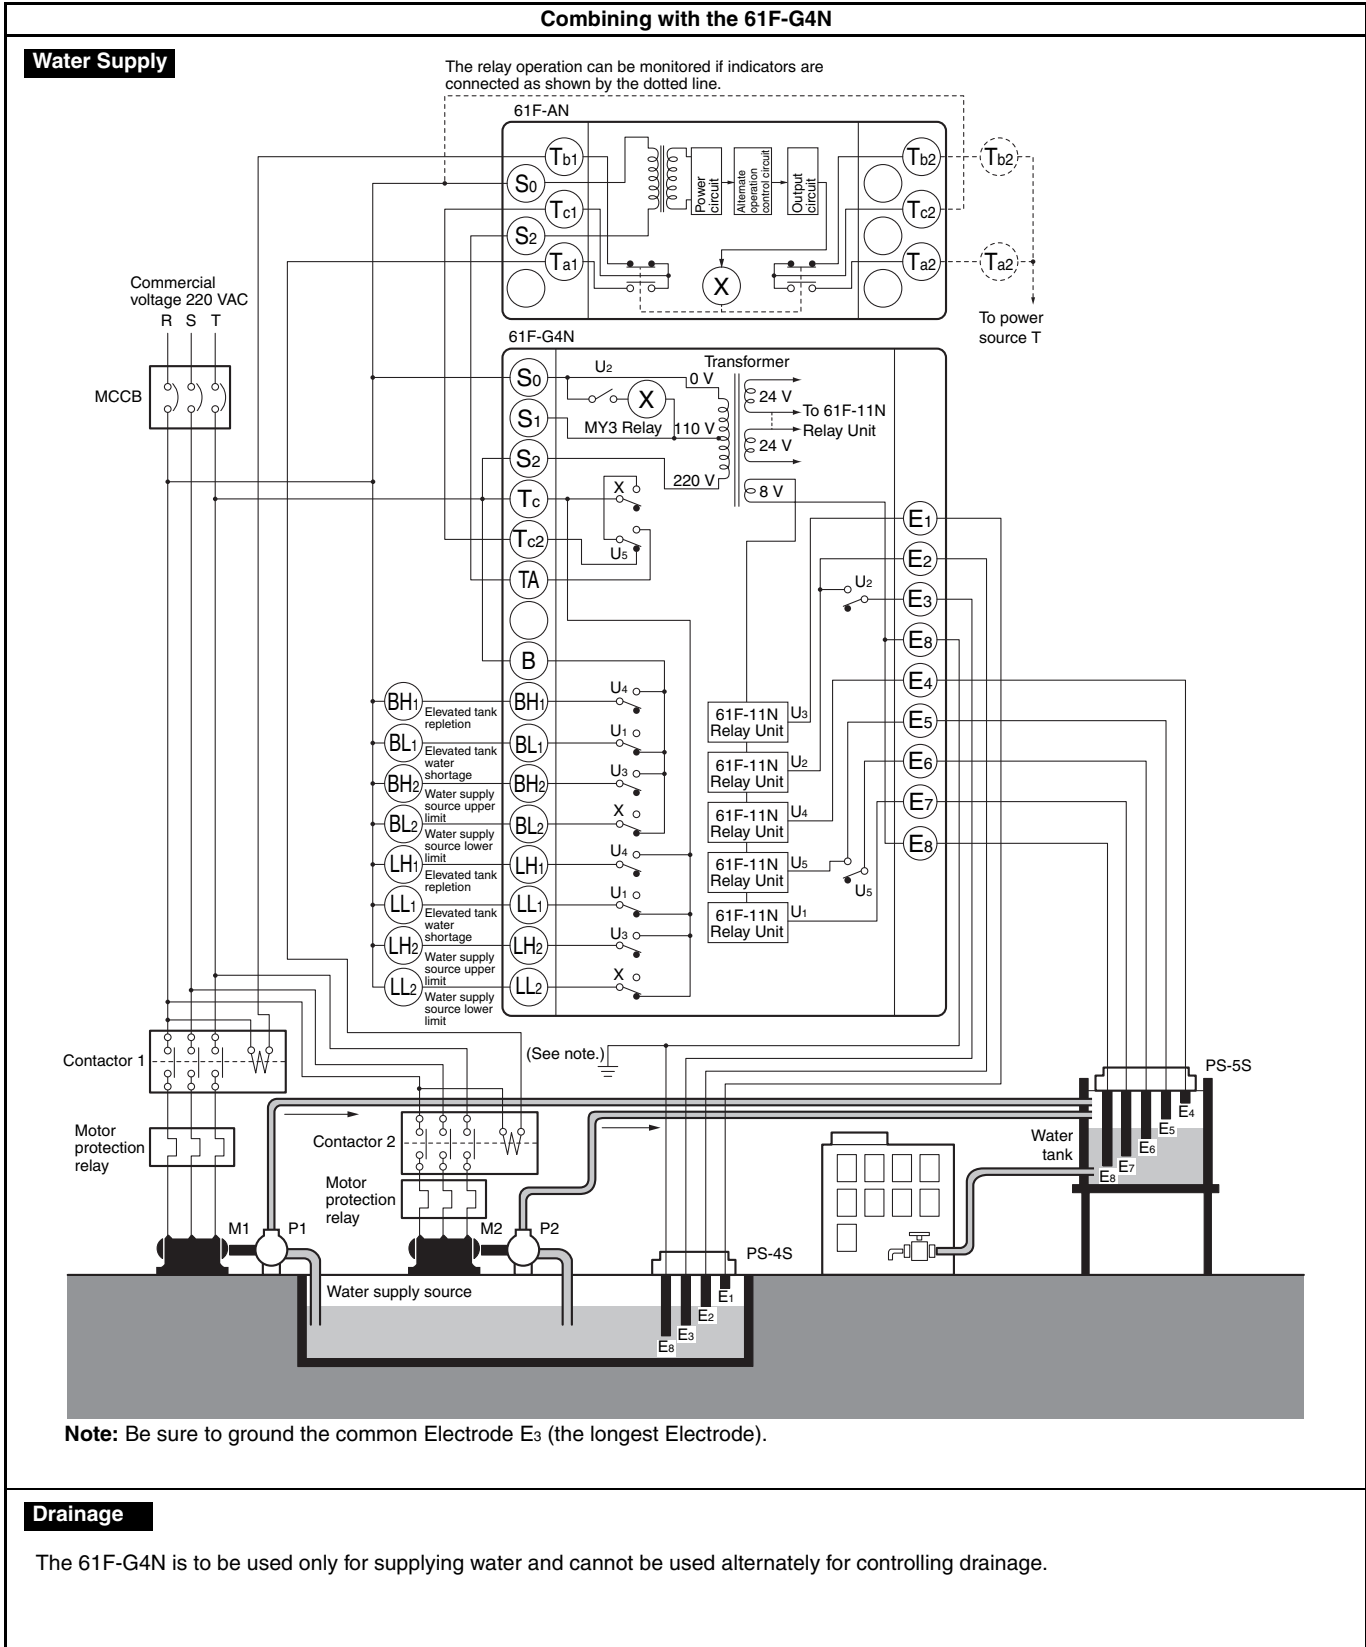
Combining with the 61F-G4N

Water Supply

The relay operation can be monitored if indicators are connected as shown by the dotted line.

61F-AN

$T_{b1}$ $S_0$ $T_{c1}$ $S_2$ $T_{a1}$

Power circuit

Alternate operation control circuit

Output circuit

X

$T_{b2}$ $T_{c2}$ $T_{a2}$

$T_{b2}$ $T_{a2}$

To power source T

Commercial voltage 220 VAC

R S T

MCCB

61F-G4N

Transformer

$S_0$ $S_1$ $S_2$ $T_c$ $T_{c2}$ TA B

$U_2$

0 V

X

MY3 Relay

110 V

220 V

24 V

To 61F-11N Relay Unit

24 V

8 V

X

$U_5$

$E_1$ $E_2$ $U_2$ $E_3$ $E_8$ $E_4$ $E_5$ $E_6$ $E_7$ $E_8$

$BH_1$ Elevated tank repletion $BH_1$

$BL_1$ Elevated tank water shortage $BL_1$

$BH_2$ Water supply source upper limit $BH_2$

$BL_2$ Water supply source lower limit $BL_2$

$LH_1$ Elevated tank repletion $LH_1$

$LL_1$ Elevated tank water shortage $LL_1$

$LH_2$ Water supply source upper limit $LH_2$

$LL_2$ Water supply source lower limit $LL_2$

$U_4$ $U_1$ $U_3$ X $U_4$ $U_1$ $U_3$ X

61F-11N Relay Unit $U_3$

61F-11N Relay Unit $U_2$

61F-11N Relay Unit $U_4$

61F-11N Relay Unit $U_5$

61F-11N Relay Unit $U_1$

$U_5$

(See note.)

Contactor 1

Motor protection relay

Contactor 2

Motor protection relay

M1 P1 M2 P2

PS-4S

$E_1$ $E_2$ $E_3$ $E_8$

Water supply source

PS-5S

$E_4$ $E_5$ $E_6$ $E_7$ $E_8$

Water tank

Note: Be sure to ground the common Electrode $E_3$ (the longest Electrode).

Drainage

The 61F-G4N is to be used only for supplying water and cannot be used alternately for controlling drainage.